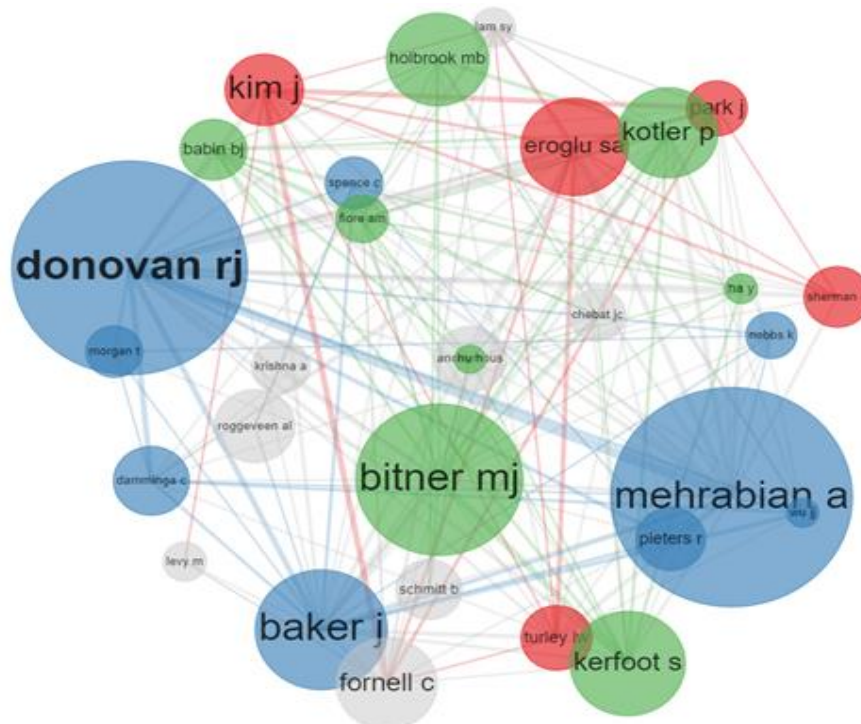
lam sy
holbrook mb
kim j
park j
eroglu sa
kotler p
babin bj
spence c
fiore am
donovan rj
ha y
sherman
chebat jc
morgan t
krishna a
anonymous
nobbs k
roggeveen al
bitner mj
mehrabian a
damminga c
wu j
pieters r
levy m
schmitt b
baker j
turley lw
kerfoot s
fornell c